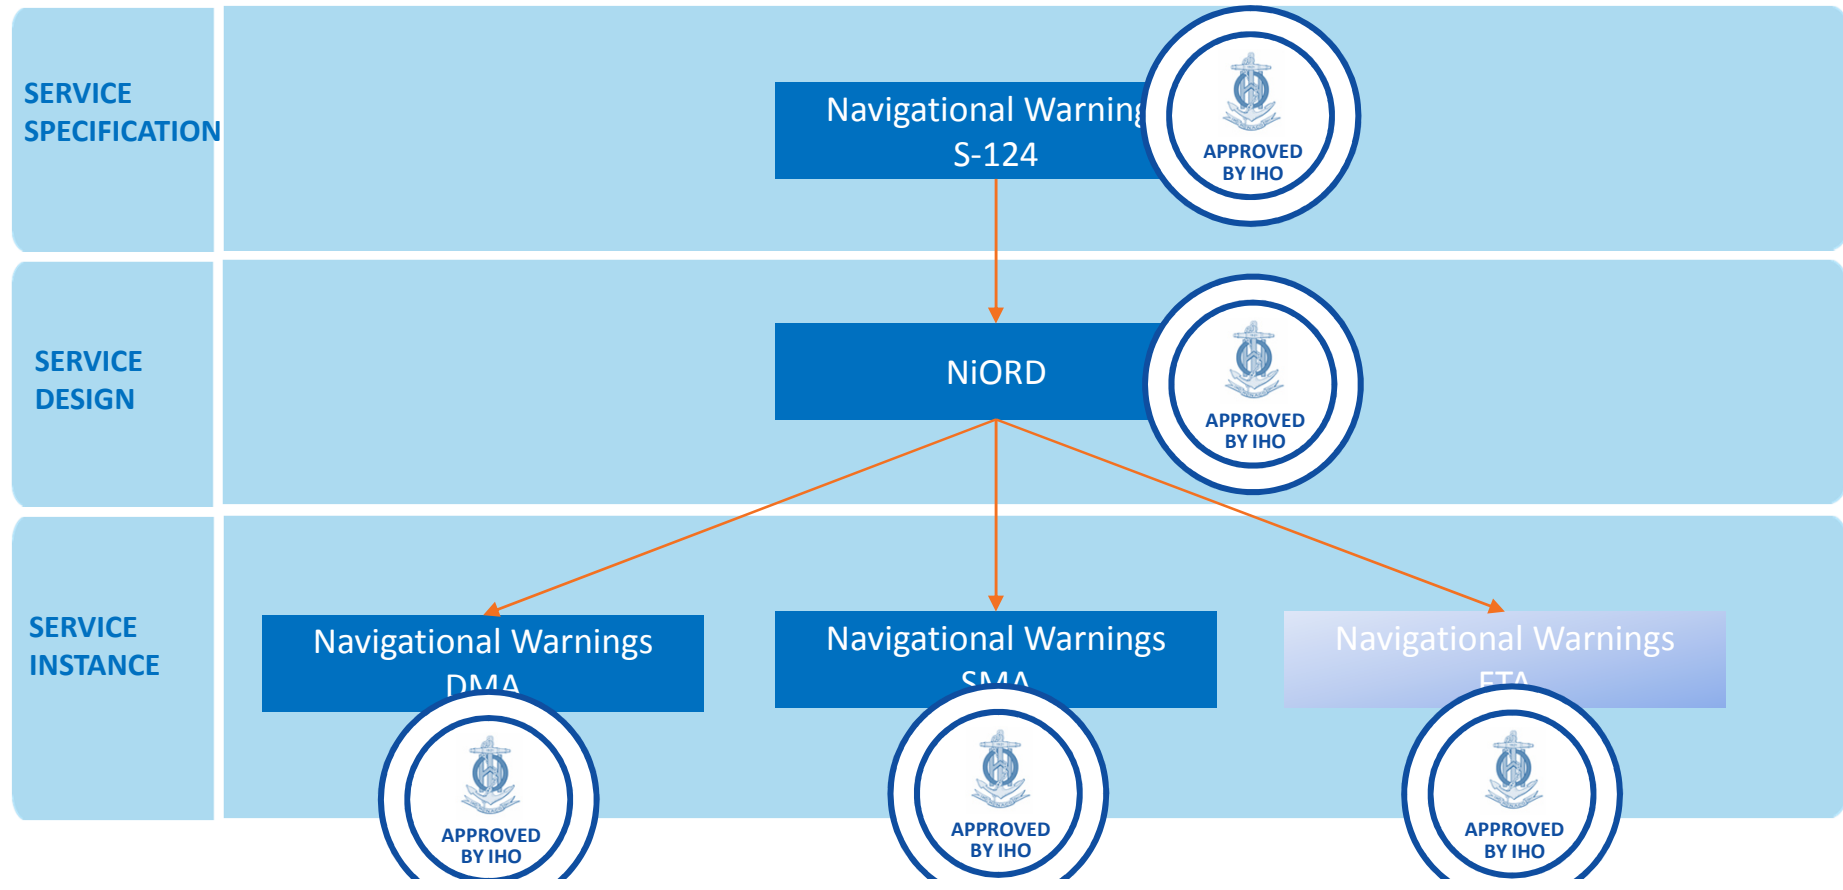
SERVICE SPECIFICATION

Navigational Warning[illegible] S-124

APPROVED BY IHO

SERVICE DESIGN

NiORD

APPROVED BY IHO

SERVICE INSTANCE

Navigational Warnings DMA

APPROVED BY IHO

Navigational Warnings SMA

APPROVED BY IHO

Navigational Warnings FTA

APPROVED BY IHO